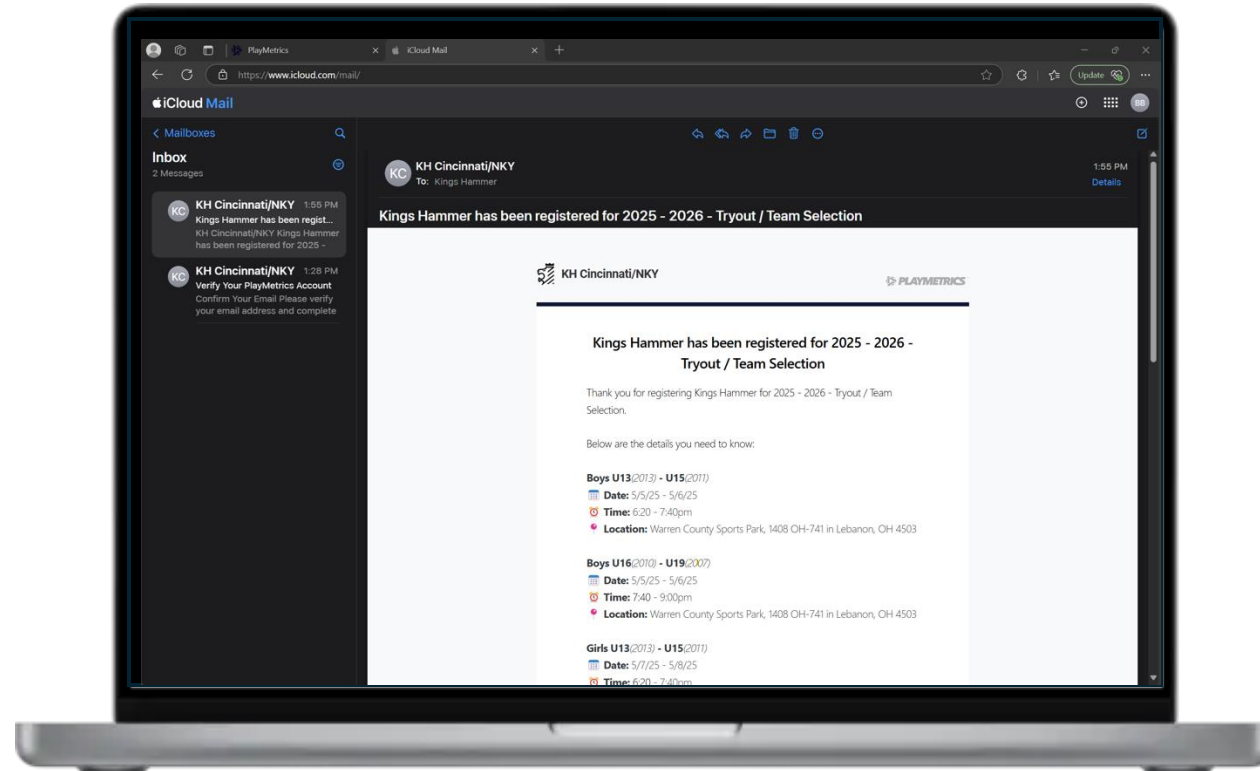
PlayMetrics
iCloud Mail
https://www.icloud.com/mail/
Update
iCloud Mail
BB
< Mailboxes
Inbox
2 Messages
KC KH Cincinnati/NKY 1:55 PM
Kings Hammer has been regist...
KH Cincinnati/NKY Kings Hammer has been registered for 2025 -
KC KH Cincinnati/NKY 1:28 PM
Verify Your PlayMetrics Account
Confirm Your Email Please verify your email address and complete
KC KH Cincinnati/NKY
To: Kings Hammer
1:55 PM
Details
Kings Hammer has been registered for 2025 - 2026 - Tryout / Team Selection
KH Cincinnati/NKY
PLAYMETRICS
Kings Hammer has been registered for 2025 - 2026 - Tryout / Team Selection

Thank you for registering Kings Hammer for 2025 - 2026 - Tryout / Team Selection.

Below are the details you need to know:

Boys U13(2013) - U15(2011)
Date: 5/5/25 - 5/6/25
Time: 6:20 - 7:40pm
Location: Warren County Sports Park, 1408 OH-741 in Lebanon, OH 4503

Boys U16(2010) - U19(2007)
Date: 5/5/25 - 5/6/25
Time: 7:40 - 9:00pm
Location: Warren County Sports Park, 1408 OH-741 in Lebanon, OH 4503

Girls U13(2013) - U15(2011)
Date: 5/7/25 - 5/8/25
Time: 6:20 - 7:40pm